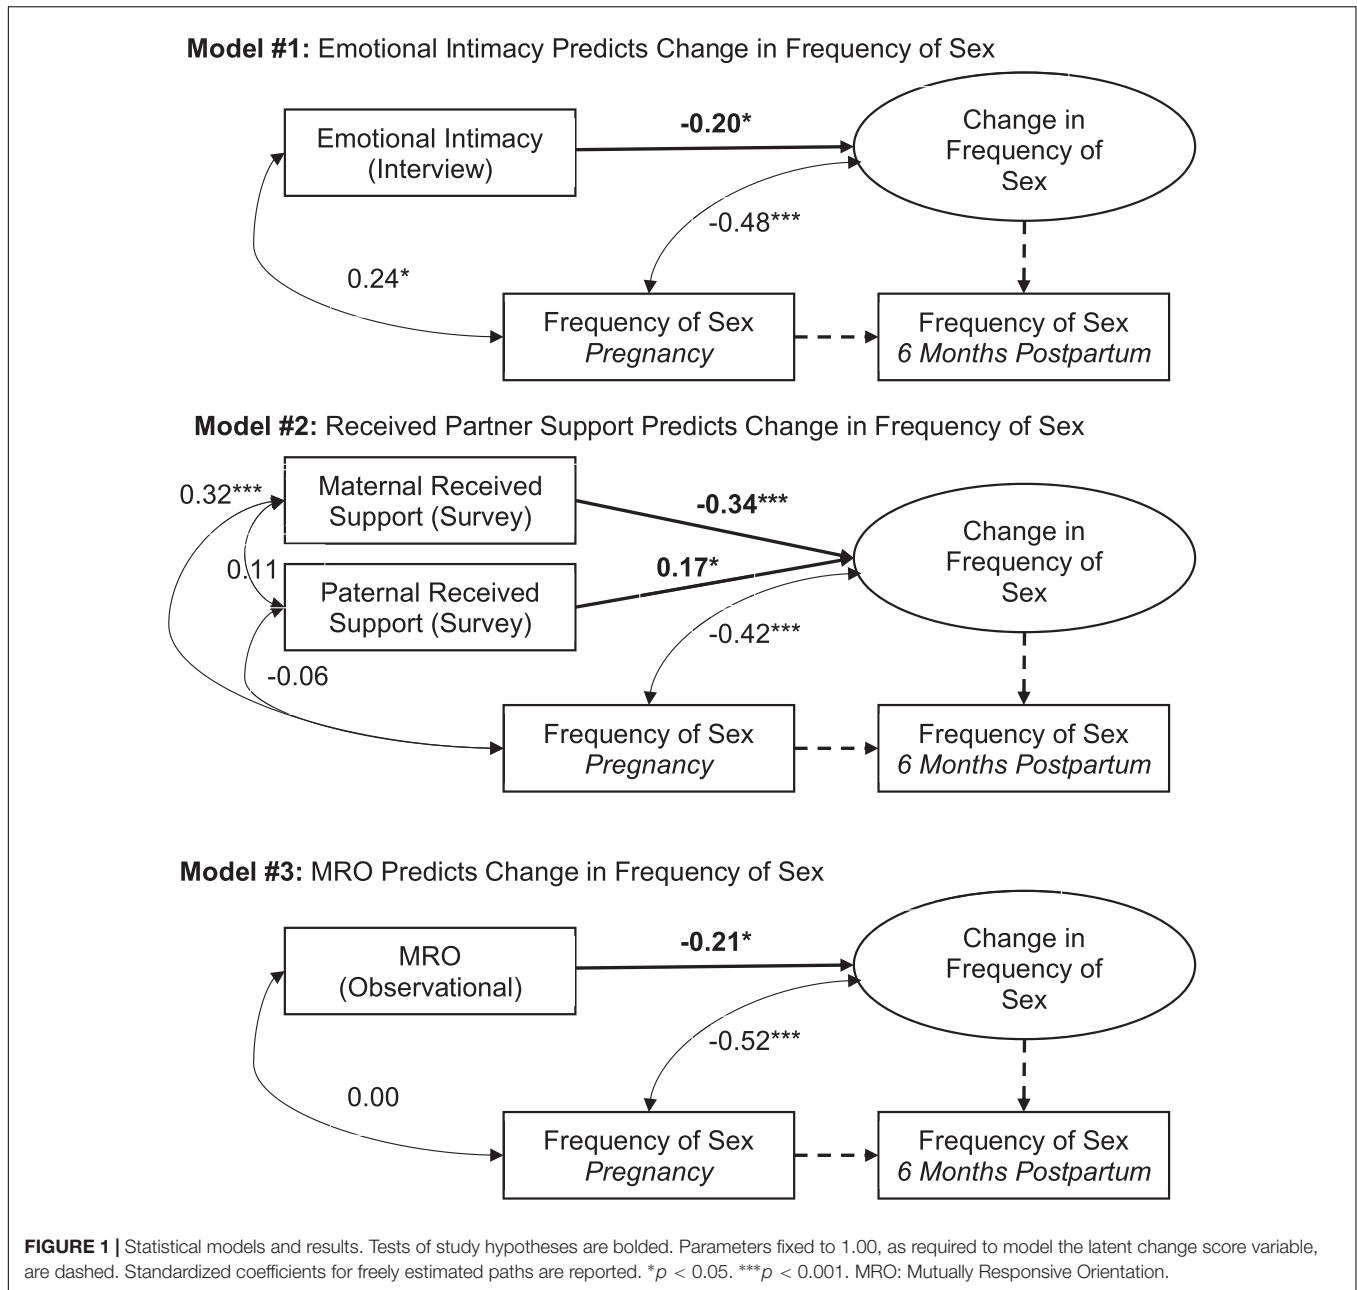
**Model #1:** Emotional Intimacy Predicts Change in Frequency of Sex

Emotional Intimacy (Interview)

**-0.20***

Change in Frequency of Sex

-0.48***

0.24*

Frequency of Sex *Pregnancy*

Frequency of Sex *6 Months Postpartum*

**Model #2:** Received Partner Support Predicts Change in Frequency of Sex

0.32***

Maternal Received Support (Survey)

**-0.34*****

0.11

Paternal Received Support (Survey)

**0.17***

Change in Frequency of Sex

-0.42***

-0.06

Frequency of Sex *Pregnancy*

Frequency of Sex *6 Months Postpartum*

**Model #3:** MRO Predicts Change in Frequency of Sex

MRO (Observational)

**-0.21***

Change in Frequency of Sex

-0.52***

0.00

Frequency of Sex *Pregnancy*

Frequency of Sex *6 Months Postpartum*

**FIGURE 1 |** Statistical models and results. Tests of study hypotheses are bolded. Parameters fixed to 1.00, as required to model the latent change score variable, are dashed. Standardized coefficients for freely estimated paths are reported. *$p < 0.05$. ***$p < 0.001$. MRO: Mutually Responsive Orientation.